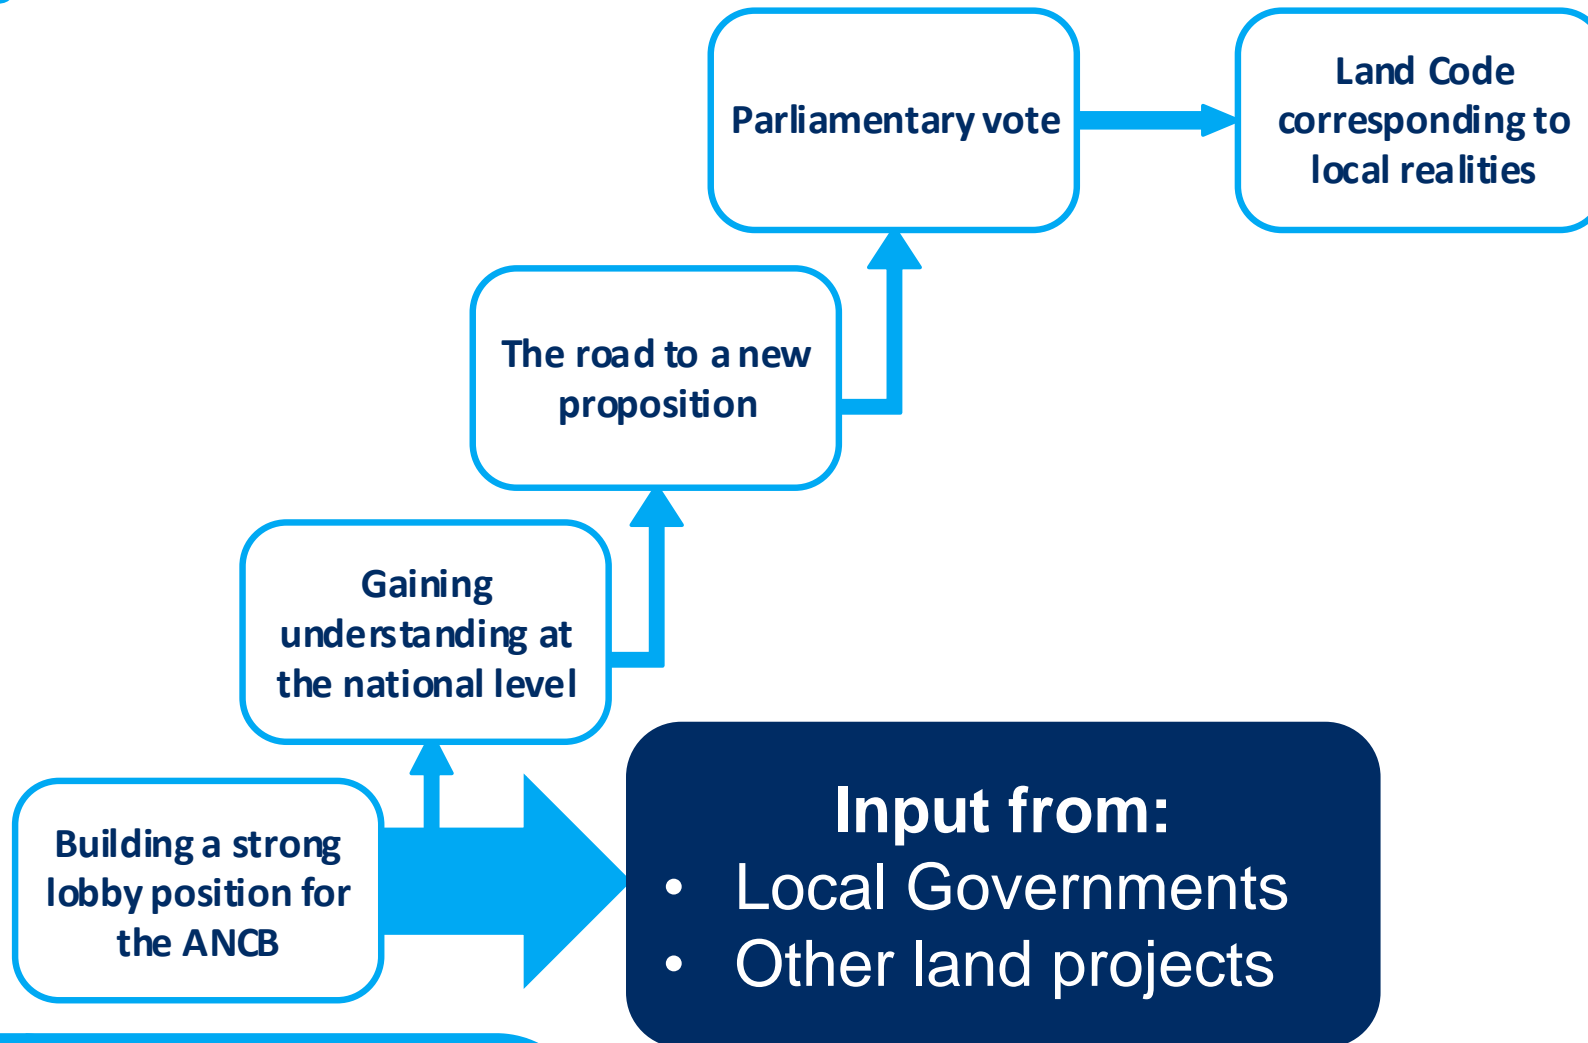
Parliamentary vote

Land Code corresponding to local realities

The road to a new proposition

Gaining understanding at the national level

Building a strong lobby position for the ANCB

Input from:
- Local Governments
- Other land projects